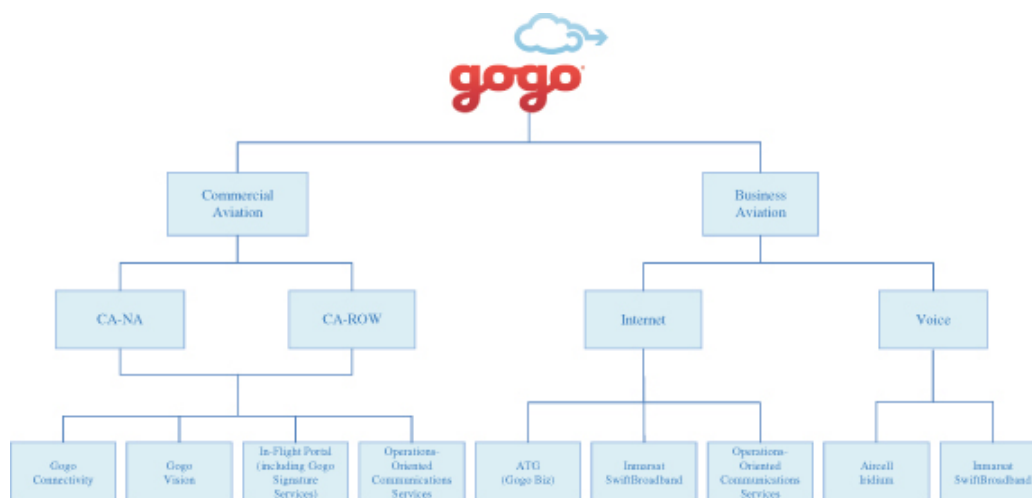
gogo

Commercial Aviation

Business Aviation

CA-NA

CA-ROW

Internet

Voice

Gogo Connectivity

Gogo Vision

In-Flight Portal (including Gogo Signature Services)

Operations-Oriented Communications Services

ATG (Gogo Biz)

Inmarsat SwiftBroadband

Operations-Oriented Communications Services

Aircell Iridium

Inmarsat SwiftBroadband